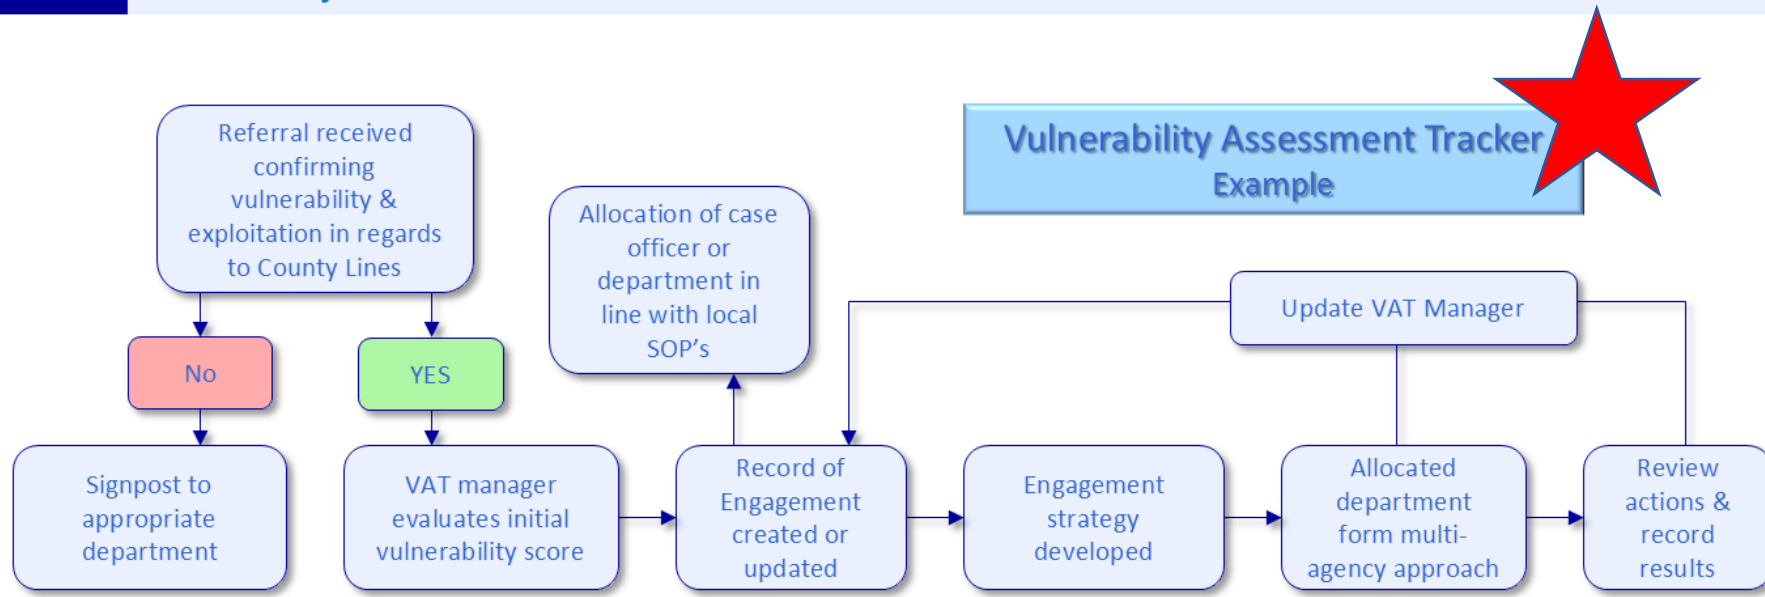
Vulnerability Assessment Tracker Example

Referral received confirming vulnerability & exploitation in regards to County Lines

No

YES

Signpost to appropriate department

VAT manager evaluates initial vulnerability score

Allocation of case officer or department in line with local SOP's

Record of Engagement created or updated

Update VAT Manager

Engagement strategy developed

Allocated department form multi-agency approach

Review actions & record results